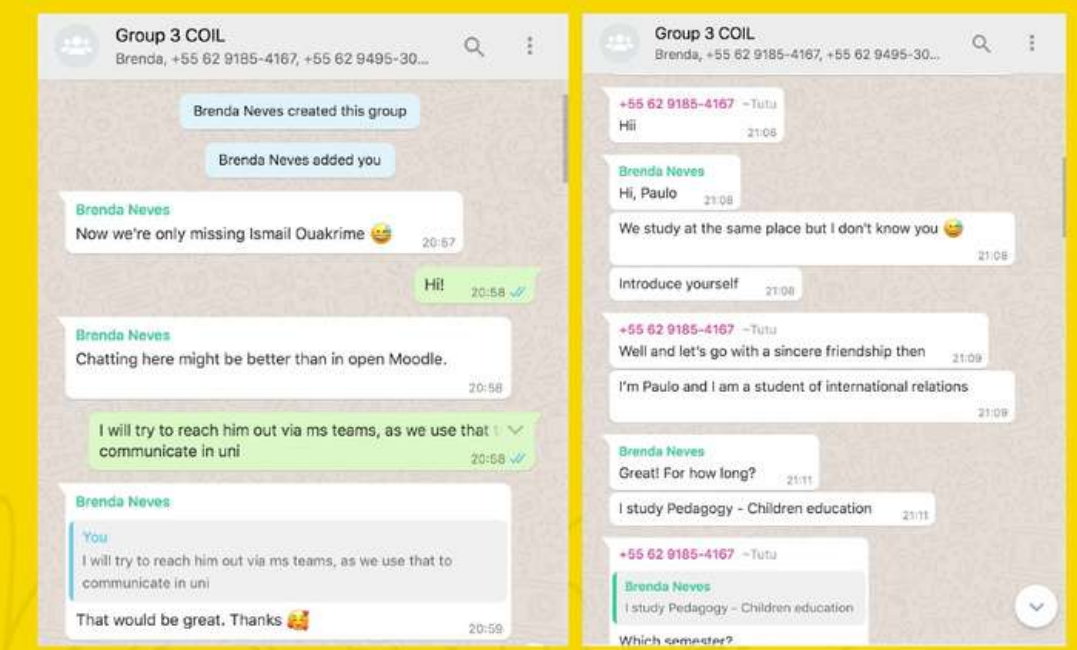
Group 3 COIL
Brenda, +55 62 9185-4167, +55 62 9495-30...

Brenda Neves created this group

Brenda Neves added you

Brenda Neves
Now we're only missing Ismail Ouakrime 😅 20:57

Hi! 20:58

Brenda Neves
Chatting here might be better than in open Moodle. 20:58

I will try to reach him out via ms teams, as we use that t communicate in uni 20:58

Brenda Neves
You
I will try to reach him out via ms teams, as we use that to communicate in uni
That would be great. Thanks 🥰 20:59

Group 3 COIL
Brenda, +55 62 9185-4167, +55 62 9495-30...

+55 62 9185-4167 ~Tutu
Hii 21:06

Brenda Neves
Hi, Paulo 21:08

We study at the same place but I don't know you 😅 21:08

Introduce yourself 21:08

+55 62 9185-4167 ~Tutu
Well and let's go with a sincere friendship then 21:09

I'm Paulo and I am a student of international relations 21:09

Brenda Neves
Great! For how long? 21:11

I study Pedagogy - Children education 21:11

+55 62 9185-4167 ~Tutu
Brenda Neves
I study Pedagogy - Children education
Which semester?